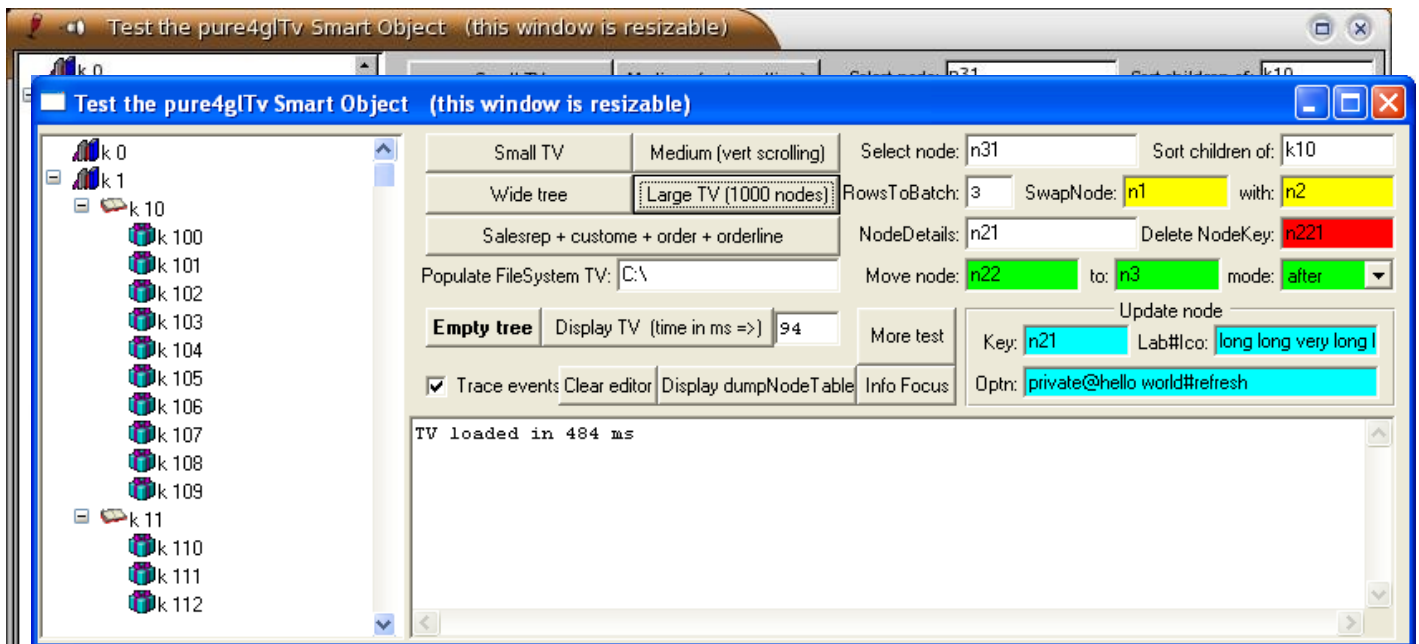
Test the pure4glTv Smart Object (this window is resizable)

k 0

Small TV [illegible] Select node: n31 Sort children of: k10

Test the pure4glTv Smart Object (this window is resizable)

k 0
k 1
k 10
k 100
k 101
k 102
k 103
k 104
k 105
k 106
k 107
k 108
k 109
k 11
k 110
k 111
k 112

Small TV
Medium (vert scrolling)
Select node: n31
Sort children of: k10
Wide tree
Large TV (1000 nodes)
RowsToBatch: 3
SwapNode: n1
with: n2
Salesrep + custome + order + orderline
NodeDetails: n21
Delete NodeKey: n221
Populate FileSystem TV: C:\
Move node: n22
to: n3
mode: after
Empty tree
Display TV (time in ms =>) 94
More test
Update node
Key: n21
Lab#Ico: long long very long l
Trace events
Clear editor
Display dumpNodeTable
Info Focus
Optn: private@hello world#refresh

TV loaded in 484 ms